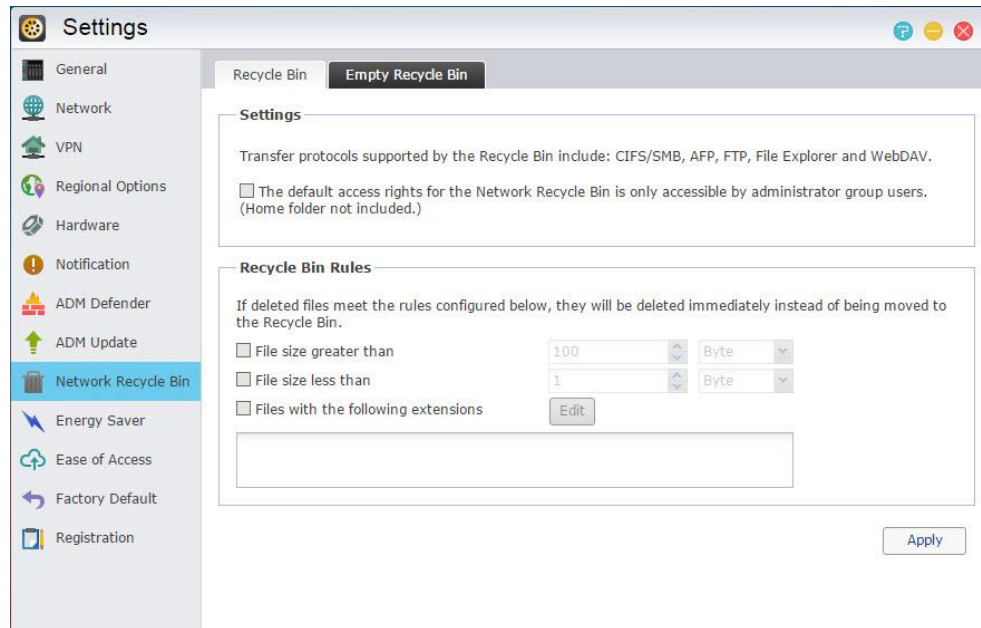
Settings

General
Network
VPN
Regional Options
Hardware
Notification
ADM Defender
ADM Update
Network Recycle Bin
Energy Saver
Ease of Access
Factory Default
Registration

Recycle Bin
Empty Recycle Bin

Settings

Transfer protocols supported by the Recycle Bin include: CIFS/SMB, AFP, FTP, File Explorer and WebDAV.

The default access rights for the Network Recycle Bin is only accessible by administrator group users. (Home folder not included.)

Recycle Bin Rules

If deleted files meet the rules configured below, they will be deleted immediately instead of being moved to the Recycle Bin.

File size greater than 100 Byte
File size less than 1 Byte
Files with the following extensions Edit

Apply